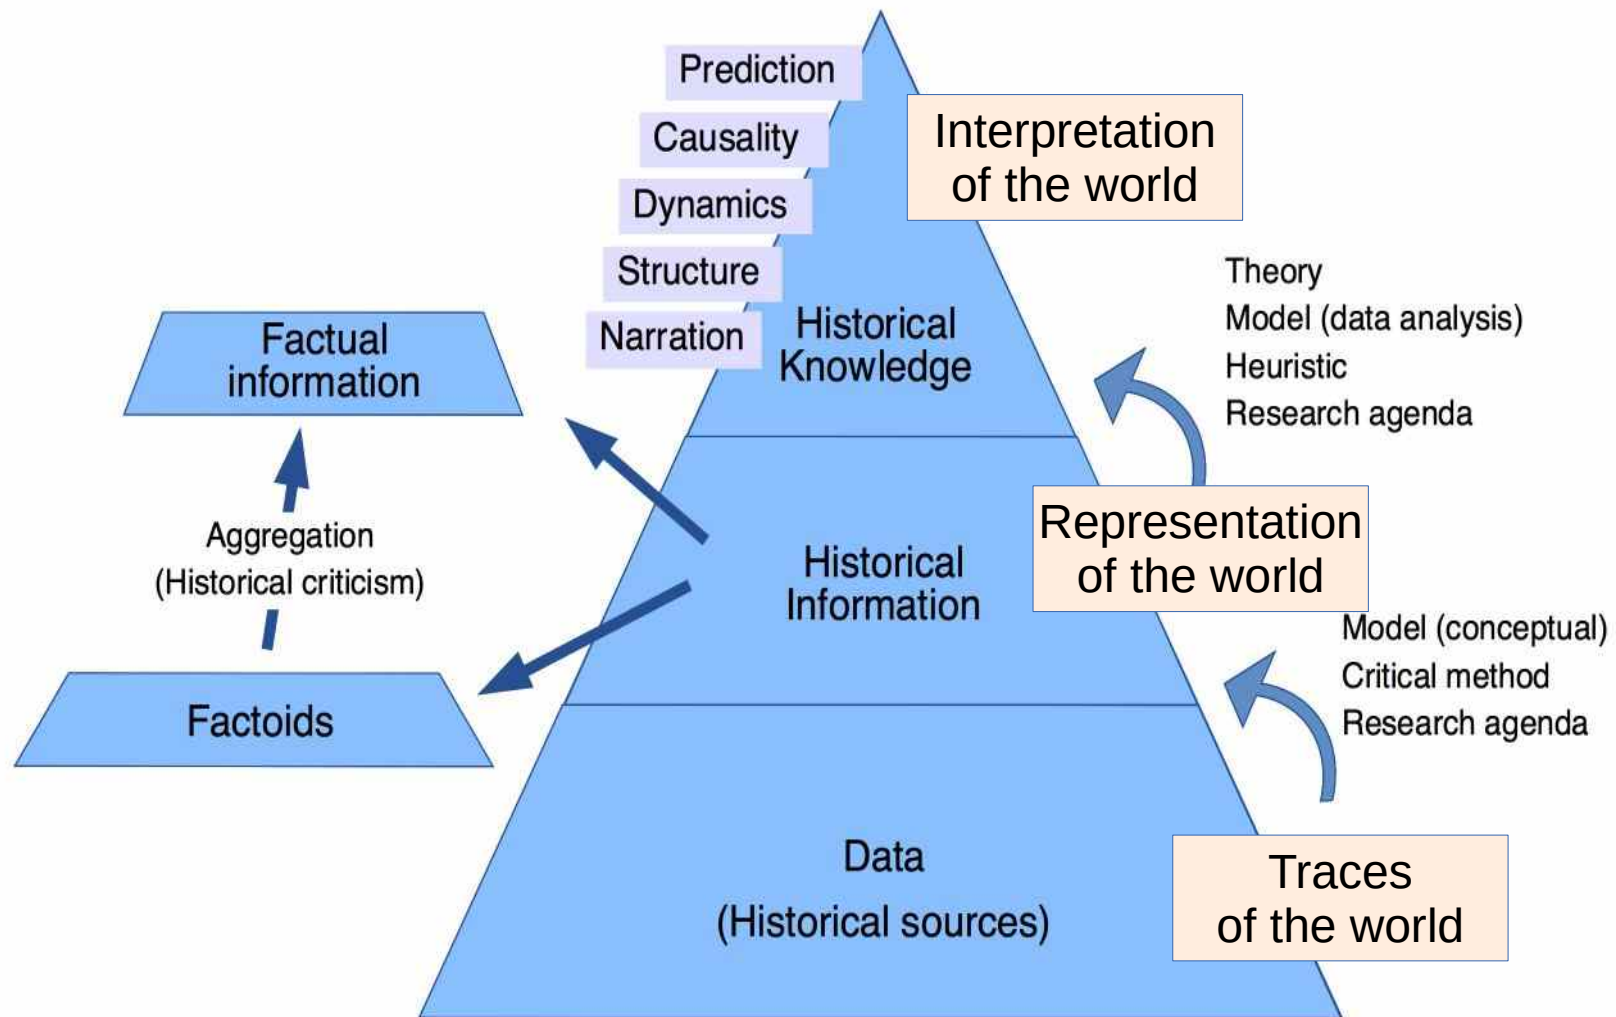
Prediction
Causality
Dynamics
Structure
Narration

Interpretation of the world

Historical Knowledge

Theory
Model (data analysis)
Heuristic
Research agenda

Factual information

Aggregation
(Historical criticism)

Factoids

Historical Information

Representation of the world

Model (conceptual)
Critical method
Research agenda

Data
(Historical sources)

Traces of the world